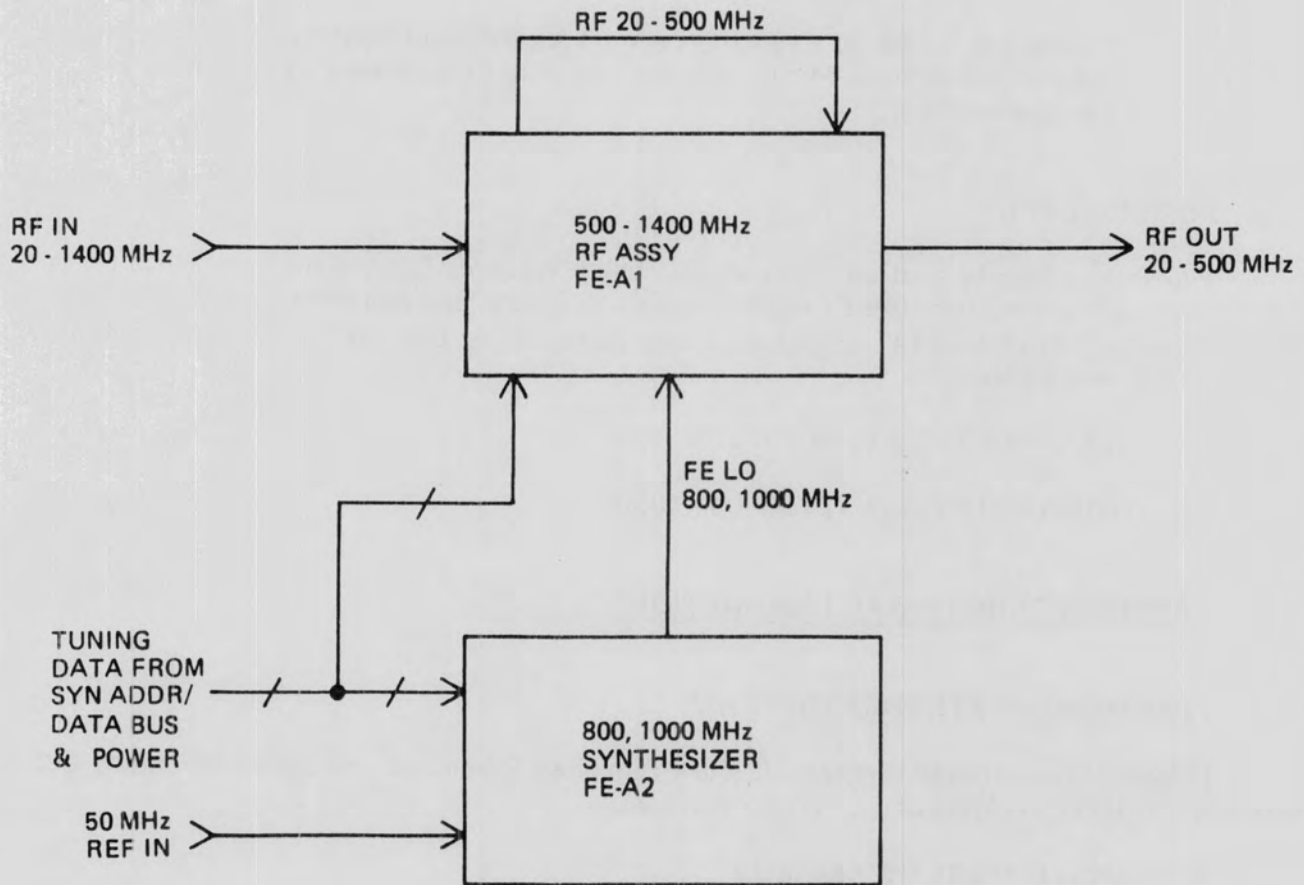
RF 20 - 500 MHz

RF IN
20 - 1400 MHz

500 - 1400 MHz
RF ASSY
FE-A1

RF OUT
20 - 500 MHz

FE LO
800, 1000 MHz

TUNING
DATA FROM
SYN ADDR/
DATA BUS
& POWER

800, 1000 MHz
SYNTHESIZER
FE-A2

50 MHz
REF IN